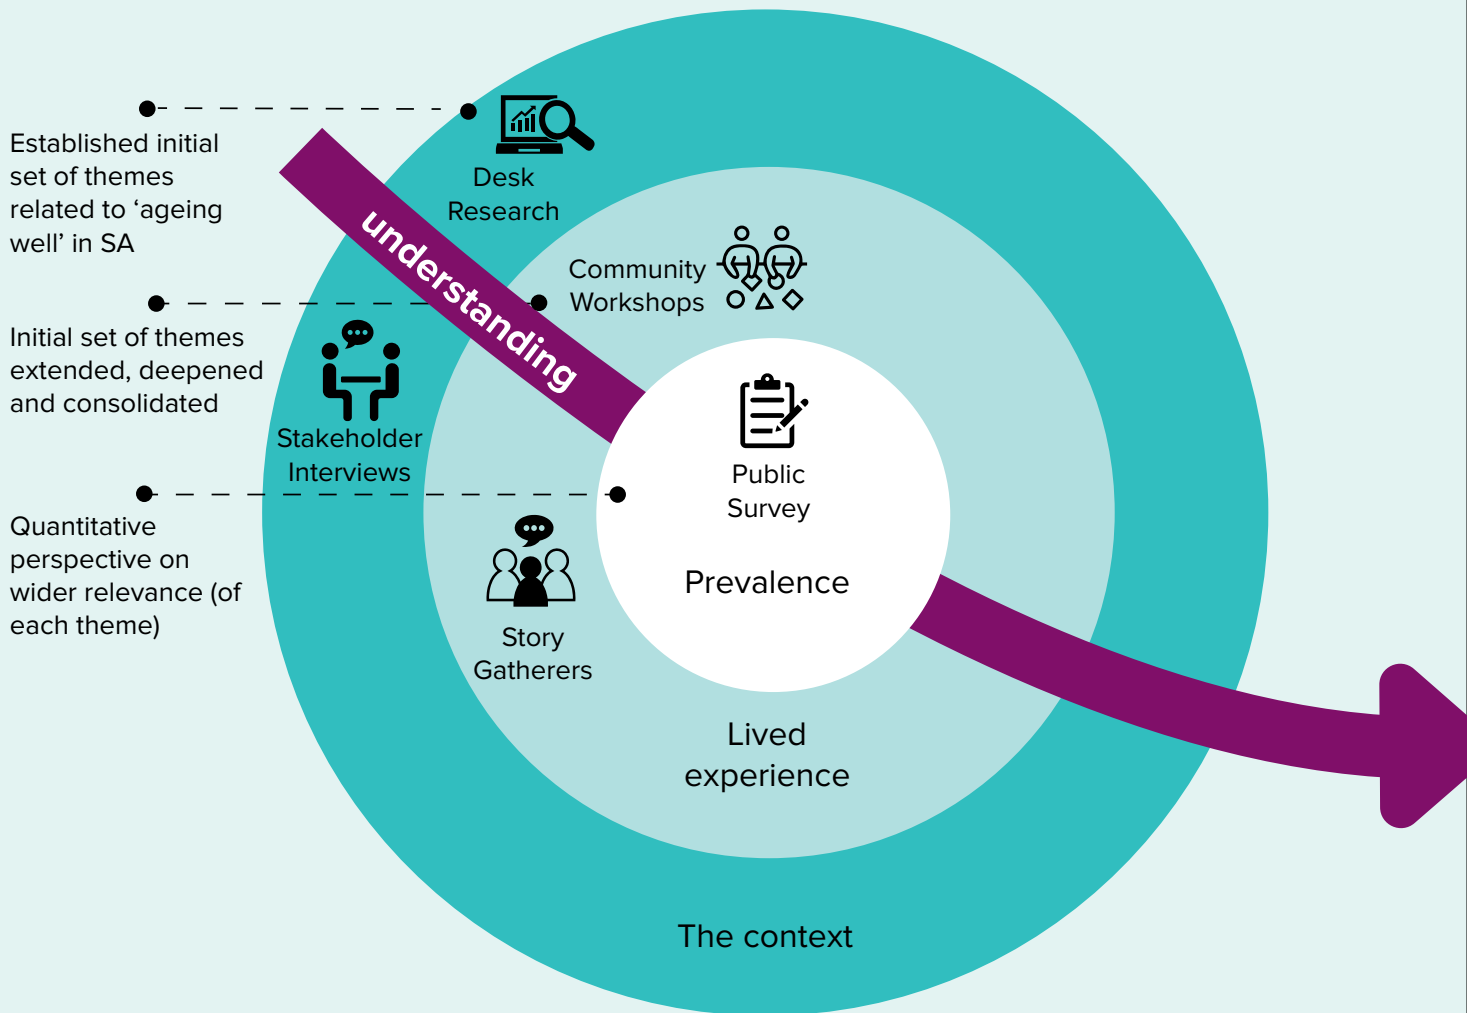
Established initial set of themes related to ‘ageing well’ in SA

Initial set of themes extended, deepened and consolidated

Quantitative perspective on wider relevance (of each theme)

understanding

Desk Research

Community Workshops

Stakeholder Interviews

Public Survey

Prevalence

Story Gatherers

Lived experience

The context